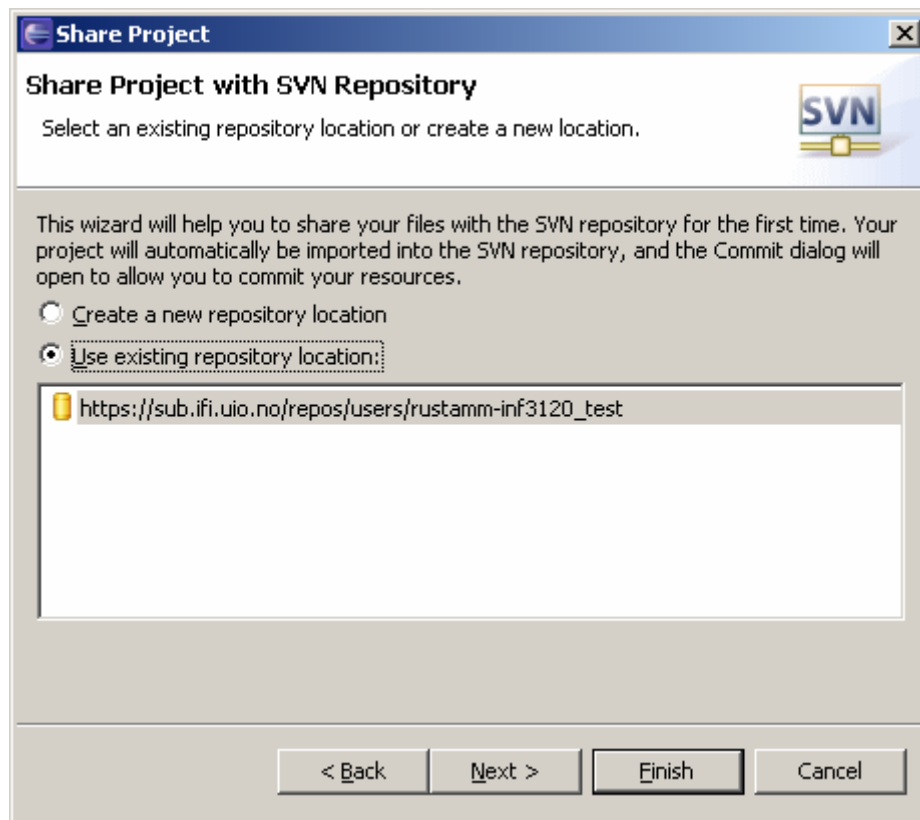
Share Project

Share Project with SVN Repository

Select an existing repository location or create a new location.

SVN

This wizard will help you to share your files with the SVN repository for the first time. Your project will automatically be imported into the SVN repository, and the Commit dialog will open to allow you to commit your resources.

Create a new repository location

Use existing repository location:

https://sub.ifi.uio.no/repos/users/rustamm-inf3120_test

< Back

Next >

Finish

Cancel